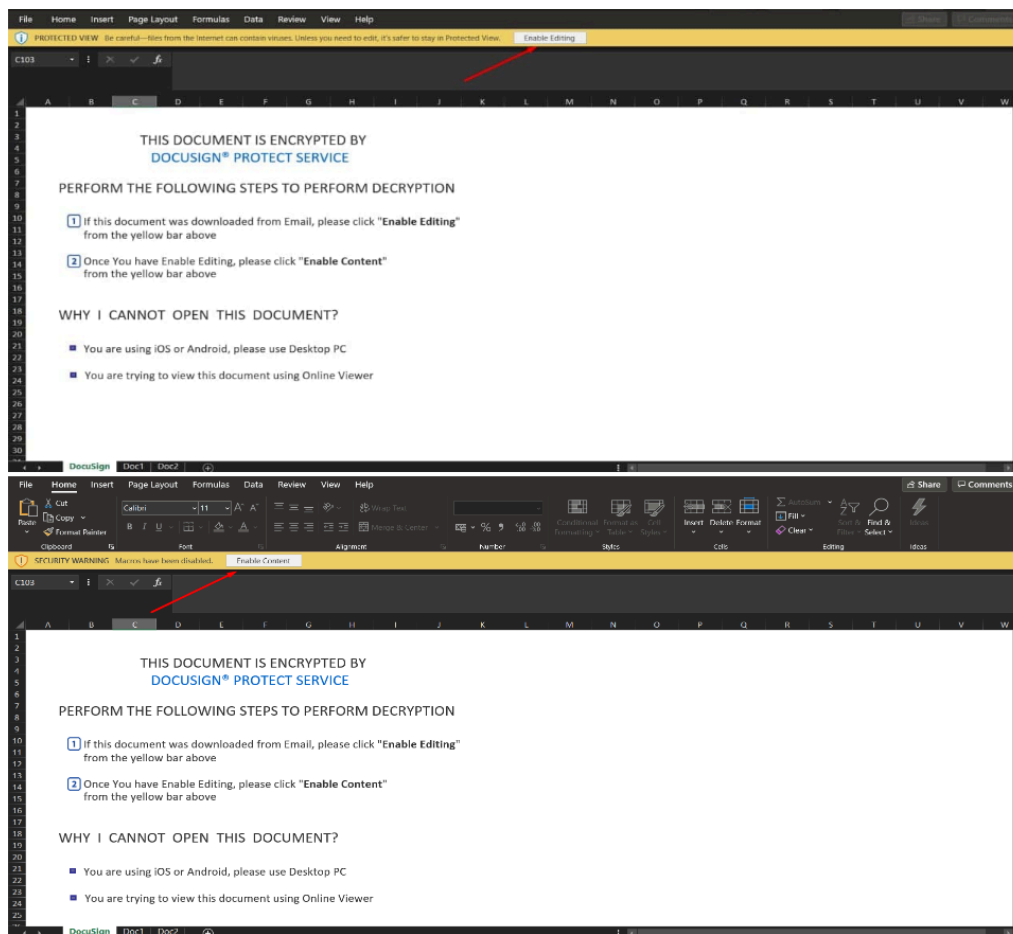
File Home Insert Page Layout Formulas Data Review View Help

Share Comments

PROTECTED VIEW Be careful—files from the Internet can contain viruses. Unless you need to edit, it's safer to stay in Protected View. Enable Editing

C103

A B C D E F G H I J K L M N O P Q R S T U V W

1 2 3 4 5 6 7 8 9 10 11 12 13 14 15 16 17 18 19 20 21 22 23 24 25 26 27 28 29 30

THIS DOCUMENT IS ENCRYPTED BY
DOCUSIGN® PROTECT SERVICE

PERFORM THE FOLLOWING STEPS TO PERFORM DECRYPTION

1 If this document was downloaded from Email, please click "**Enable Editing**" from the yellow bar above

2 Once You have Enable Editing, please click "**Enable Content**" from the yellow bar above

WHY I CANNOT OPEN THIS DOCUMENT?

You are using iOS or Android, please use Desktop PC

You are trying to view this document using Online Viewer

DocuSign Doc1 Doc2

File Home Insert Page Layout Formulas Data Review View Help

Share Comments

Cut Copy Format Painter Paste Clipboard

Calibri 11 A A B I U Font

Wrap Text Merge & Center Alignment

% 9 Number

Conditional Formatting Format as Table Cell Styles Styles

Insert Delete Format Cells

AutoSum Fill Clear Sort & Filter Find & Select Editing

Ideas Ideas

SECURITY WARNING Macros have been disabled. Enable Content

C103

A B C D E F G H I J K L M N O P Q R S T U V W

1 2 3 4 5 6 7 8 9 10 11 12 13 14 15 16 17 18 19 20 21 22 23 24 25

THIS DOCUMENT IS ENCRYPTED BY
DOCUSIGN® PROTECT SERVICE

PERFORM THE FOLLOWING STEPS TO PERFORM DECRYPTION

1 If this document was downloaded from Email, please click "**Enable Editing**" from the yellow bar above

2 Once You have Enable Editing, please click "**Enable Content**" from the yellow bar above

WHY I CANNOT OPEN THIS DOCUMENT?

You are using iOS or Android, please use Desktop PC

You are trying to view this document using Online Viewer

DocuSign Doc1 Doc2